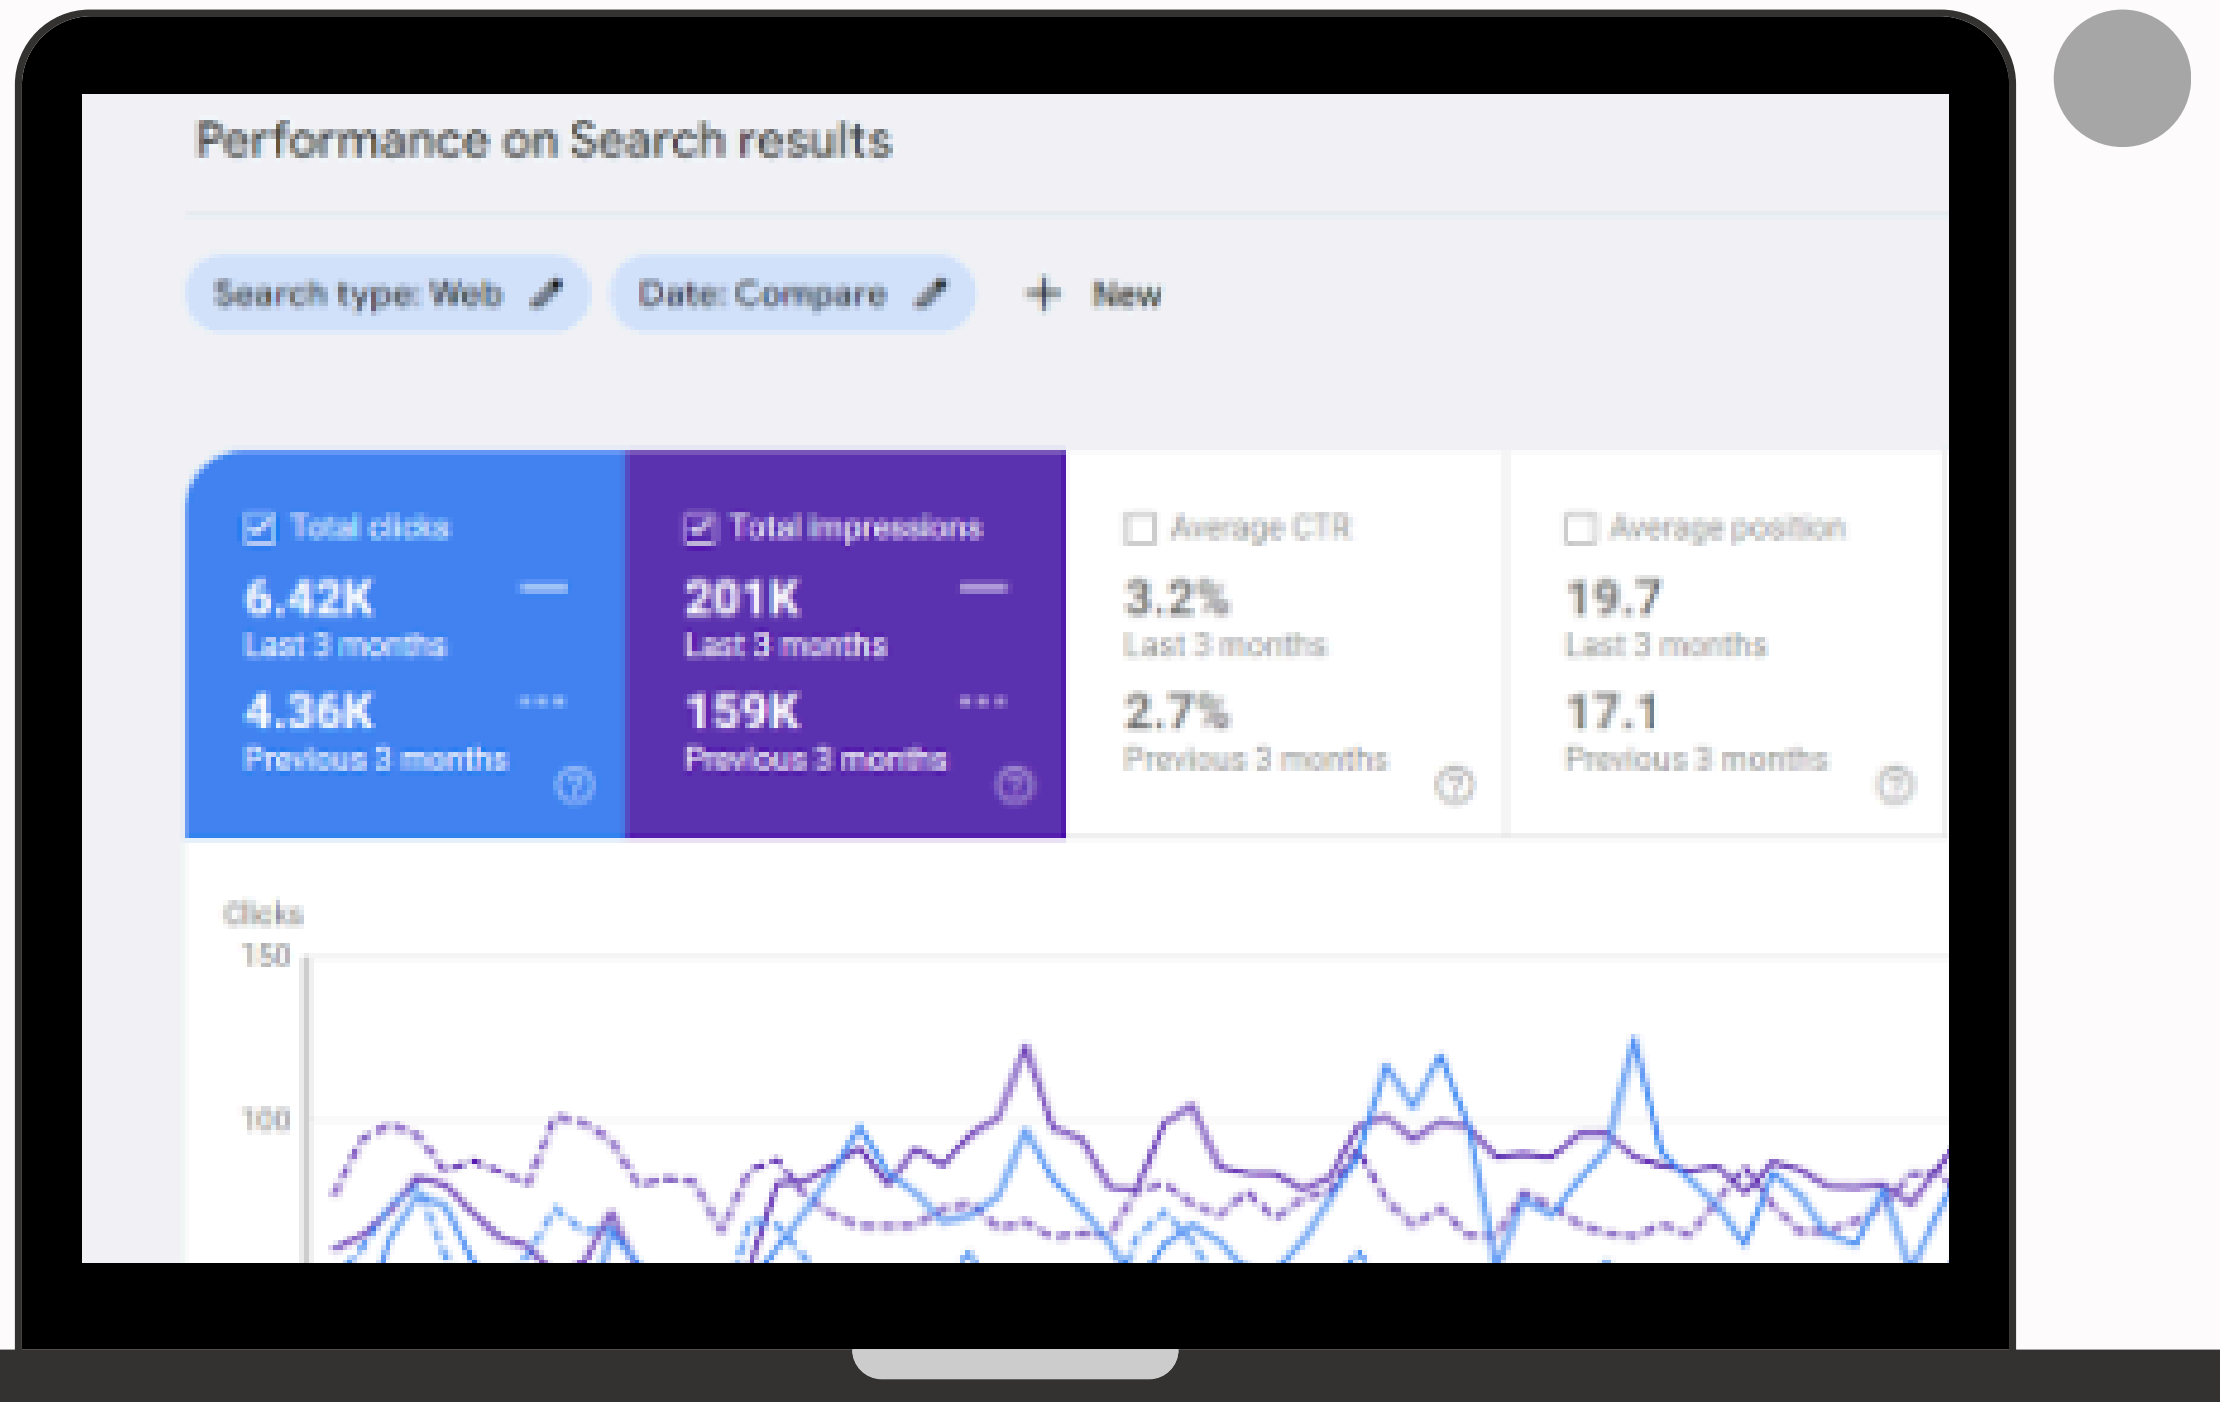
Performance on Search results

Search type: Web

Date: Compare

+ New

Total clicks
6.42K
Last 3 months
4.36K
Previous 3 months

Total impressions
201K
Last 3 months
159K
Previous 3 months

Average CTR
3.2%
Last 3 months
2.7%
Previous 3 months

Average position
19.7
Last 3 months
17.1
Previous 3 months

Clicks
150
100